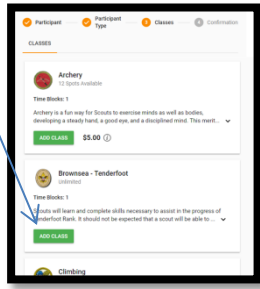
Participant  Participant Type  3 Classes  4 Confirmation

CLASSES

Archery
13 Spots Available

Time Blocks: 1

Archery is a fun way for Scouts to exercise minds as well as bodies, developing a steady hand, a good eye, and a disciplined mind. This merit...

ADD CLASS  $5.00

Brownsea - Tenderfoot
Unlimited

Time Blocks: 1

Scouts will learn and complete skills necessary to assist in the progress of Tenderfoot Rank. It should not be expected that a scout will be able to ...

ADD CLASS

Climbing